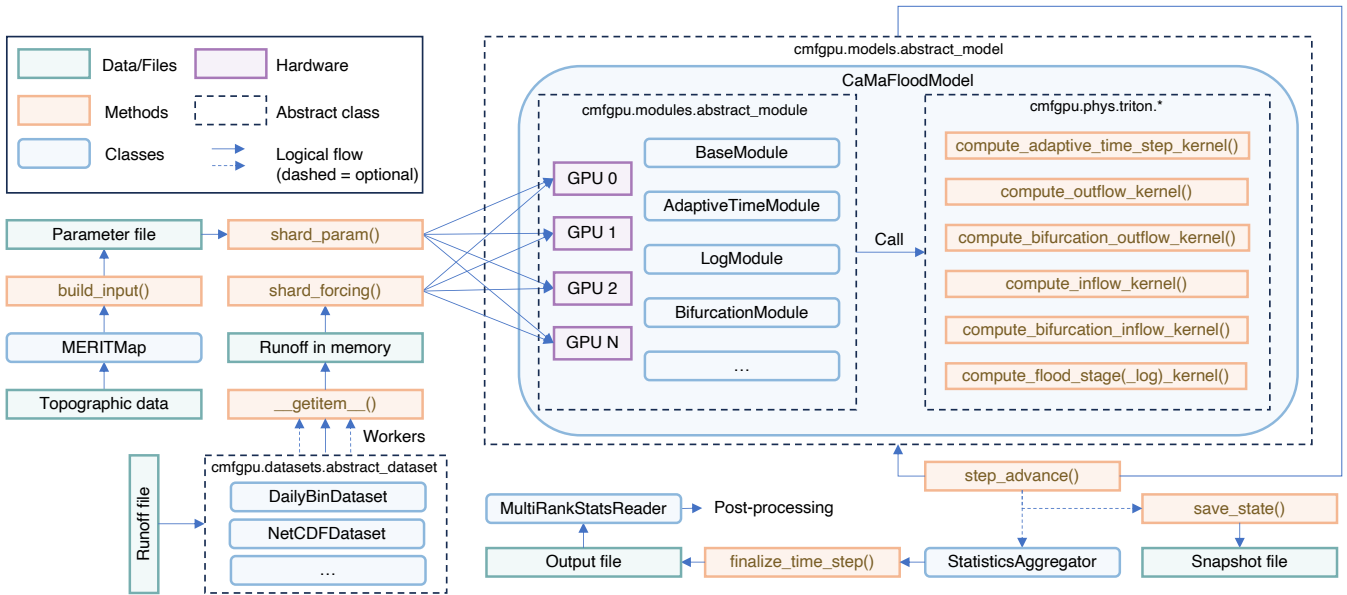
Data/Files
Hardware
Methods
Abstract class
Classes
Logical flow (dashed = optional)

Parameter file
shard_param()
build_input()
shard_forcing()
MERITMap
Runoff in memory
Topographic data
__getitem__()
Workers
Runoff file
cmfgpu.datasets.abstract_dataset
DailyBinDataset
NetCDFDataset
...

cmfgpu.models.abstract_model
CaMaFloodModel
cmfgpu.modules.abstract_module
GPU 0
GPU 1
GPU 2
GPU N
BaseModule
AdaptiveTimeModule
LogModule
BifurcationModule
...
Call
cmfgpu.phys.triton.*
compute_adaptive_time_step_kernel()
compute_outflow_kernel()
compute_bifurcation_outflow_kernel()
compute_inflow_kernel()
compute_bifurcation_inflow_kernel()
compute_flood_stage(_log)_kernel()

step_advance()
MultiRankStatsReader
Post-processing
save_state()
Output file
finalize_time_step()
StatisticsAggregator
Snapshot file